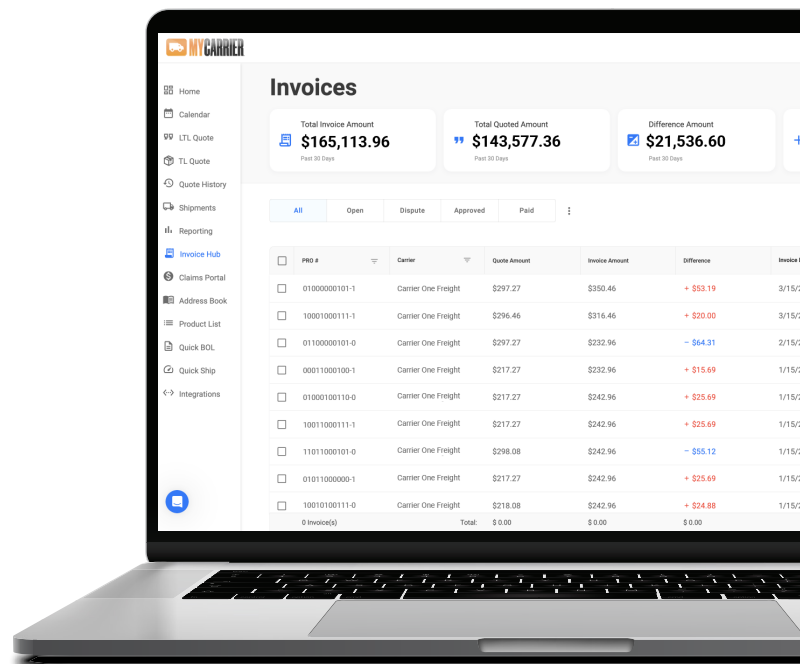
MYCARRIER

Home
Calendar
LTL Quote
TL Quote
Quote History
Shipments
Reporting
Invoice Hub
Claims Portal
Address Book
Product List
Quick BOL
Quick Ship
Integrations

Invoices

Total Invoice Amount
$165,113.96
Past 30 Days

Total Quoted Amount
$143,577.36
Past 30 Days

Difference Amount
$21,536.60
Past 30 Days

All | Open | Dispute | Approved | Paid

| | PRO # | Carrier | Quote Amount | Invoice Amount | Difference | Invoice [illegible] |
|---|---|---|---|---|---|---|
| | 01000000101-1 | Carrier One Freight | $297.27 | $350.46 | + $53.19 | 3/15/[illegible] |
| | 10001000111-1 | Carrier One Freight | $296.46 | $316.46 | + $20.00 | 3/15/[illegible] |
| | 01100000101-0 | Carrier One Freight | $297.27 | $232.96 | − $64.31 | 2/15/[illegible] |
| | 00011000100-1 | Carrier One Freight | $217.27 | $232.96 | + $15.69 | 1/15/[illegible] |
| | 01000100110-0 | Carrier One Freight | $217.27 | $242.96 | + $25.69 | 1/15/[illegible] |
| | 10011000111-1 | Carrier One Freight | $217.27 | $242.96 | + $25.69 | 1/15/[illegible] |
| | 11011000101-0 | Carrier One Freight | $298.08 | $242.96 | − $55.12 | 1/15/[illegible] |
| | 01011000000-1 | Carrier One Freight | $217.27 | $242.96 | + $25.69 | 1/15/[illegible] |
| | 10010100111-0 | Carrier One Freight | $218.08 | $242.96 | + $24.88 | 1/15/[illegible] |
| | 0 Invoice(s) | Total: | $ 0.00 | $ 0.00 | $ 0.00 | |